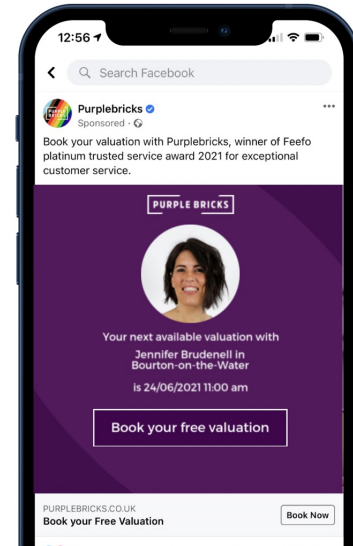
12:56

Search Facebook

Purplebricks
Sponsored ·

Book your valuation with Purplebricks, winner of Feefo platinum trusted service award 2021 for exceptional customer service.

PURPLE BRICKS

Your next available valuation with

Jennifer Brudenell in Bourton-on-the-Water

is 24/06/2021 11:00 am

Book your free valuation

PURPLEBRICKS.CO.UK
Book your Free Valuation

Book Now